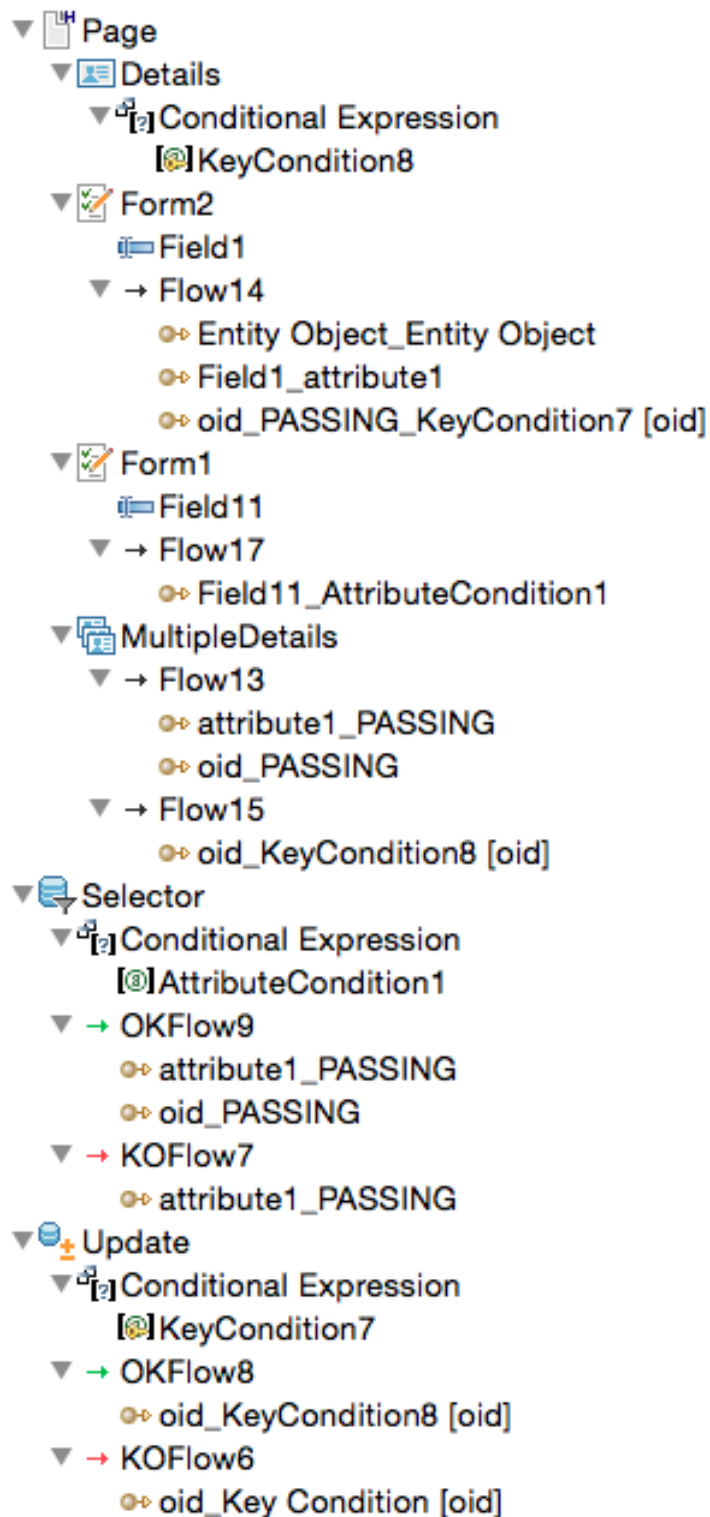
Page
Details
Conditional Expression
KeyCondition8
Form2
Field1
→ Flow14
Entity Object_Entity Object
Field1_attribute1
oid_PASSING_KeyCondition7 [oid]
Form1
Field11
→ Flow17
Field11_AttributeCondition1
MultipleDetails
→ Flow13
attribute1_PASSING
oid_PASSING
→ Flow15
oid_KeyCondition8 [oid]
Selector
Conditional Expression
AttributeCondition1
→ OKFlow9
attribute1_PASSING
oid_PASSING
→ KOFlow7
attribute1_PASSING
Update
Conditional Expression
KeyCondition7
→ OKFlow8
oid_KeyCondition8 [oid]
→ KOFlow6
oid_Key Condition [oid]